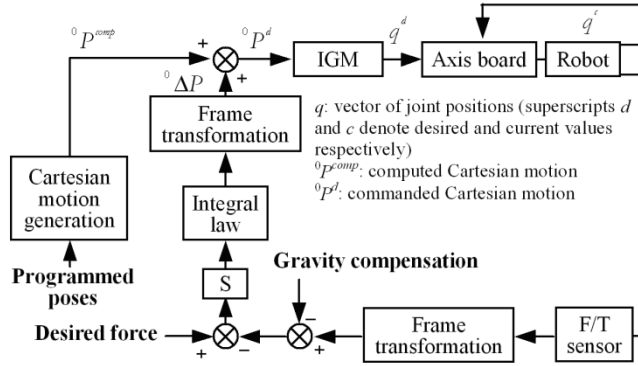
${}^{0}P^{comp}$

+

${}^{0}P^{d}$

+

IGM

$q^{d}$

Axis board

Robot

$q^{c}$

${}^{0}\Delta P$

Frame transformation

$q$: vector of joint positions (superscripts $d$ and $c$ denote desired and current values respectively)

${}^{0}P^{comp}$: computed Cartesian motion

${}^{0}P^{d}$: commanded Cartesian motion

Cartesian motion generation

Integral law

Programmed poses

S

Gravity compensation

Desired force

+

−

−

+

Frame transformation

F/T sensor